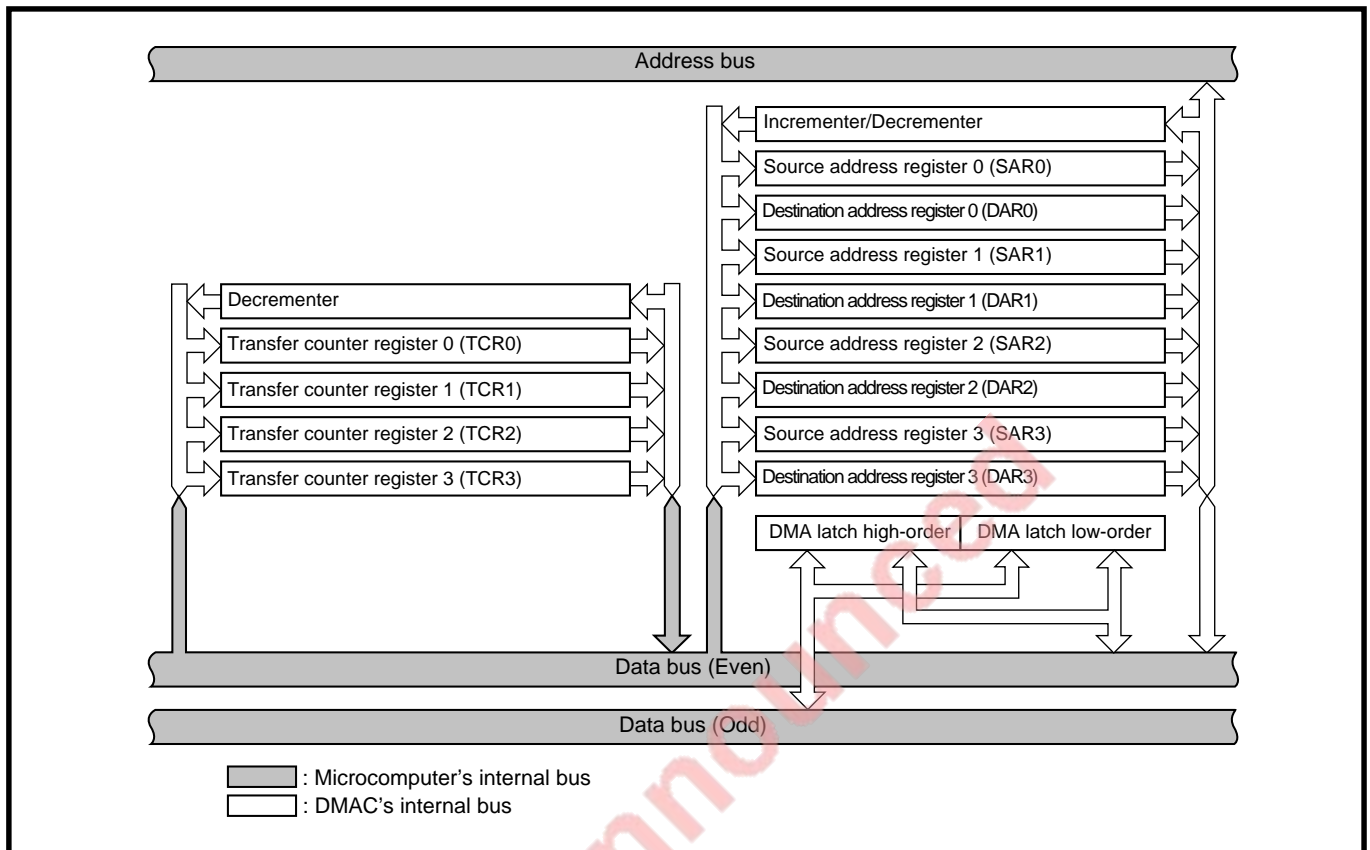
Address bus

Incrementer/Decrementer
Source address register 0 (SAR0)
Destination address register 0 (DAR0)
Source address register 1 (SAR1)
Destination address register 1 (DAR1)
Source address register 2 (SAR2)
Destination address register 2 (DAR2)
Source address register 3 (SAR3)
Destination address register 3 (DAR3)

Decrementer
Transfer counter register 0 (TCR0)
Transfer counter register 1 (TCR1)
Transfer counter register 2 (TCR2)
Transfer counter register 3 (TCR3)

DMA latch high-order
DMA latch low-order

Data bus (Even)

Data bus (Odd)

: Microcomputer's internal bus
: DMAC's internal bus

Announced